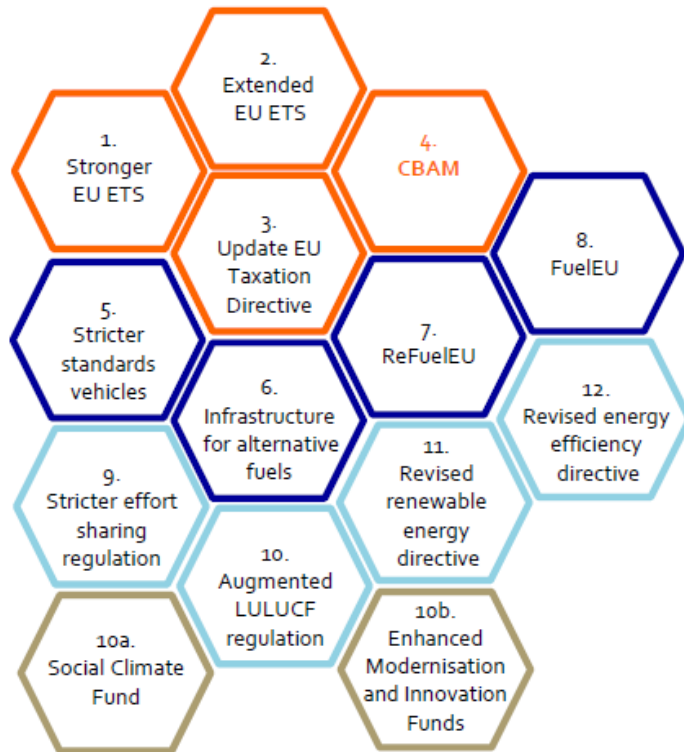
2. Extended EU ETS

1. Stronger EU ETS

4. CBAM

3. Update EU Taxation Directive

8. FuelEU

5. Stricter standards vehicles

7. ReFuelEU

6. Infrastructure for alternative fuels

12. Revised energy efficiency directive

11. Revised renewable energy directive

9. Stricter effort sharing regulation

10. Augmented LULUCF regulation

10a. Social Climate Fund

10b. Enhanced Modernisation and Innovation Funds